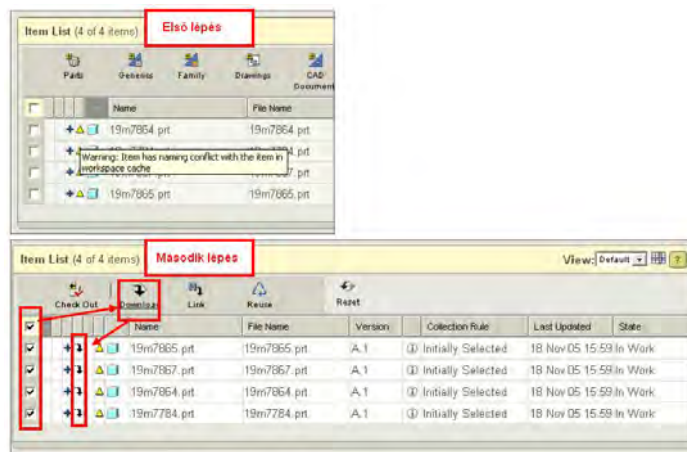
Item List (4 of 4 items)

Első lépés

Parts Generics Family Drawings CAD Document

| | Name | File Name |
|---|---|---|
| | 19m7864.prt | 19m7864.prt |
| | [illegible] | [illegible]4.prt |
| | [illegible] | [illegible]7.prt |
| | 19m7865.prt | 19m7865.prt |

Warning: Item has naming conflict with the item in workspace cache

Item List (4 of 4 items)

Második lépés

View: Default

Check Out Download Link Reuse Reset

| | Name | File Name | Version | Collection Rule | Last Updated | State |
|---|---|---|---|---|---|---|
| | 19m7865.prt | 19m7865.prt | A.1 | Initially Selected | 18 Nov 05 15:59 | In Work |
| | 19m7867.prt | 19m7867.prt | A.1 | Initially Selected | 18 Nov 05 15:59 | In Work |
| | 19m7864.prt | 19m7864.prt | A.1 | Initially Selected | 18 Nov 05 15:59 | In Work |
| | 19m7784.prt | 19m7784.prt | A.1 | Initially Selected | 18 Nov 05 15:59 | In Work |